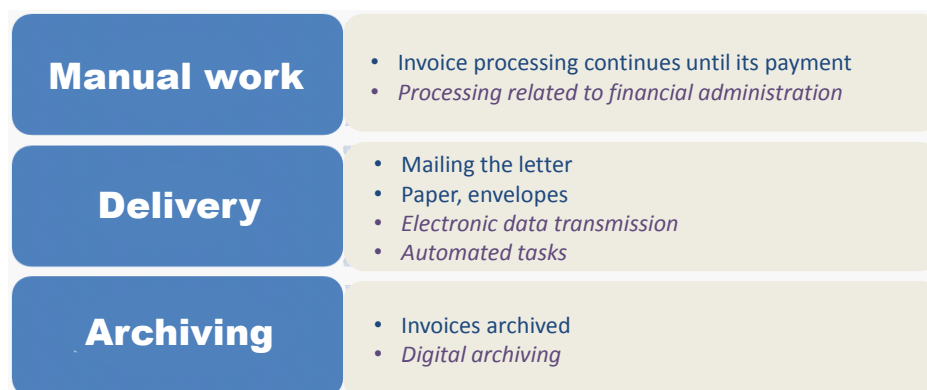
Manual work

- Invoice processing continues until its payment
- *Processing related to financial administration*

Delivery

- Mailing the letter
- Paper, envelopes
- *Electronic data transmission*
- *Automated tasks*

Archiving

- Invoices archived
- *Digital archiving*